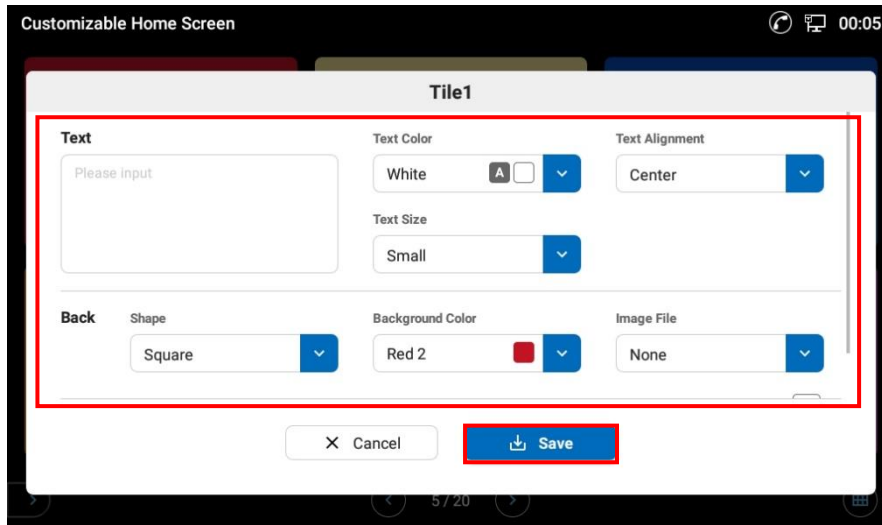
Customizable Home Screen

00:05

Tile1

Text

Please input

Text Color

White

A

Text Alignment

Center

Text Size

Small

Back

Shape

Square

Background Color

Red 2

Image File

None

Cancel

Save

5 / 20